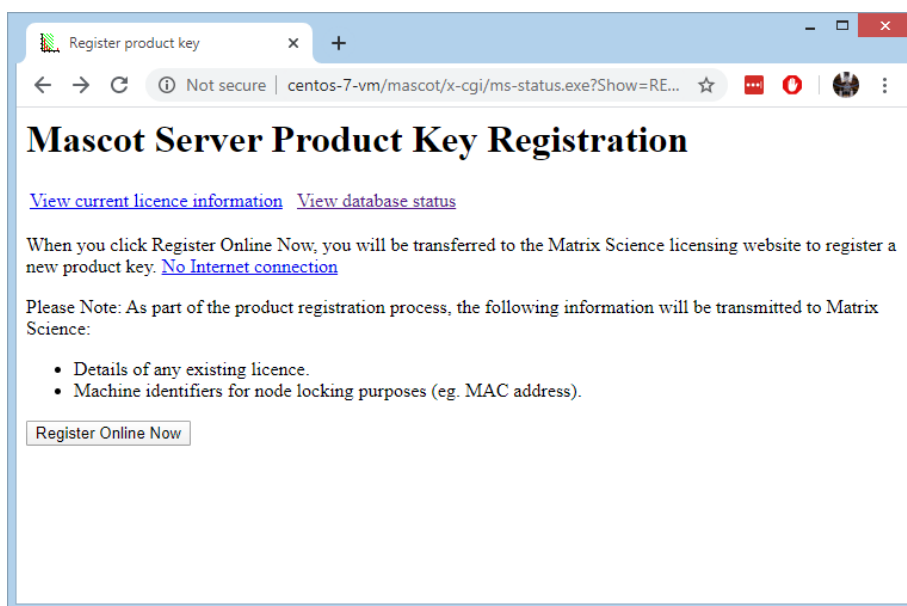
Register product key ×
+

Not secure | centos-7-vm/mascot/x-cgi/ms-status.exe?Show=RE...

# Mascot Server Product Key Registration

View current licence information View database status

When you click Register Online Now, you will be transferred to the Matrix Science licensing website to register a new product key. No Internet connection

Please Note: As part of the product registration process, the following information will be transmitted to Matrix Science:

- Details of any existing licence.
- Machine identifiers for node locking purposes (eg. MAC address).

Register Online Now